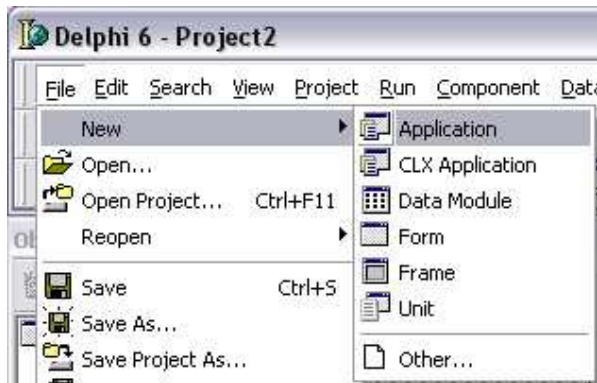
Delphi 6 - Project2

File Edit Search View Project Run Component Data

New
Open...
Open Project... Ctrl+F11
Reopen
Save Ctrl+S
Save As...
Save Project As...

Application
CLX Application
Data Module
Form
Frame
Unit
Other...

Ob